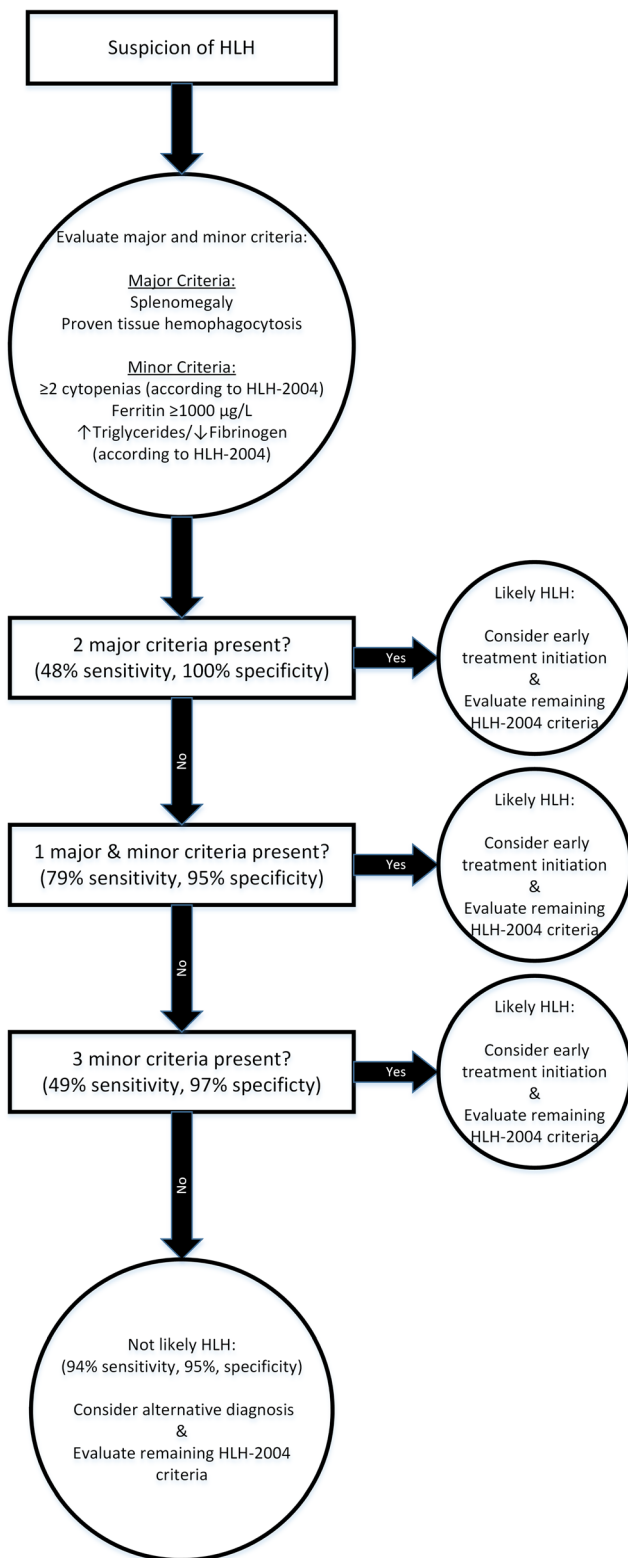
Suspicion of HLH

Evaluate major and minor criteria:

Major Criteria:
Splenomegaly
Proven tissue hemophagocytosis

Minor Criteria:
≥2 cytopenias (according to HLH-2004)
Ferritin ≥1000 µg/L
↑Triglycerides/↓Fibrinogen
(according to HLH-2004)

2 major criteria present?
(48% sensitivity, 100% specificity)

Yes

Likely HLH:

Consider early treatment initiation
&
Evaluate remaining HLH-2004 criteria

No

1 major & minor criteria present?
(79% sensitivity, 95% specificity)

Yes

Likely HLH:

Consider early treatment initiation
&
Evaluate remaining HLH-2004 criteria

No

3 minor criteria present?
(49% sensitivity, 97% specificty)

Yes

Likely HLH:

Consider early treatment initiation
&
Evaluate remaining HLH-2004 criteria

No

Not likely HLH:
(94% sensitivity, 95%, specificity)

Consider alternative diagnosis
&
Evaluate remaining HLH-2004 criteria